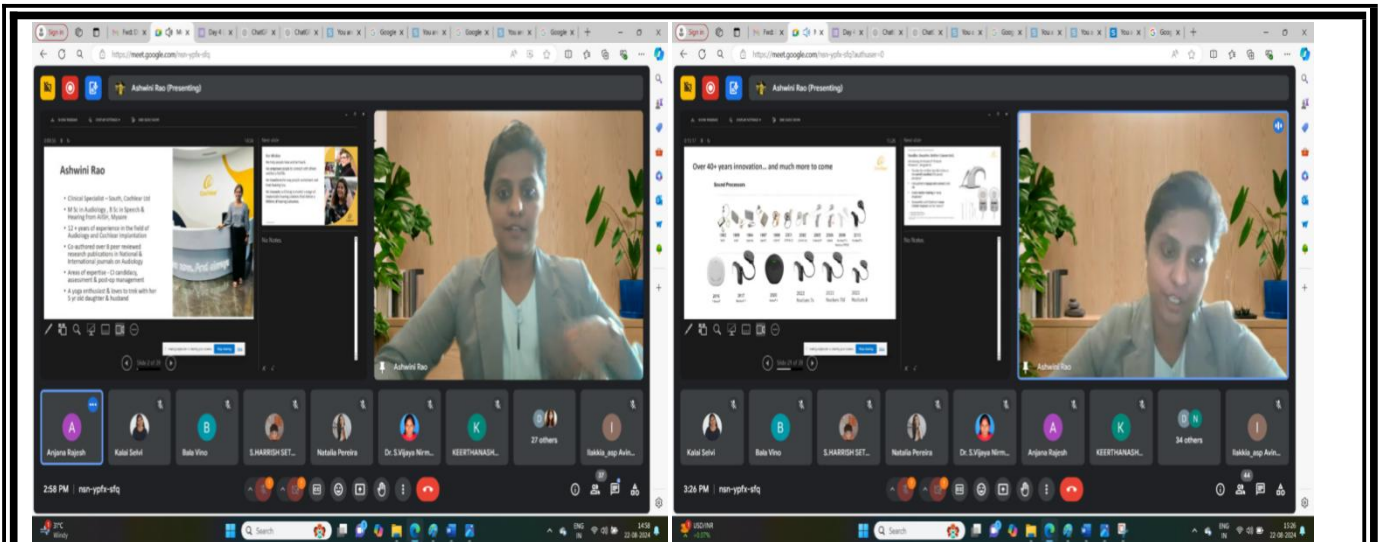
Sign in | Day 4 | ChatG | ChatG | You ar | Google | You ar | Google | You ar | Google

https://meet.google.com/nsn-ypfx-sfq

Ashwini Rao (Presenting)

Ashwini Rao

• Clinical Specialist – South, Cochlear Ltd
• M Sc in Audiology, B Sc in Speech & Hearing from AIISH, Mysore
• 12 + years of experience in the field of Audiology and Cochlear Implantation
• Co-authored over 8 peer reviewed research publications in National & International journals on Audiology
• Areas of expertise – CI candidacy, assessment & post-op management
• A yoga enthusiast & loves to trek with her 5 yr old daughter & husband

Hear now. And always

Next slide

Our Mission

No Notes

Ashwini Rao

Anjana Rajesh | Kalai Selvi | Bala Vino | S.HARRISH SET... | Natalia Pereira | Dr. S.Vijaya Nirm... | KEERTHANASH... | 27 others | Ilakkia_asp Avin...

2:58 PM | nsn-ypfx-sfq

3°C Windy

Search

ENG IN 14:58 22-08-2024

Sign in | Fedi | Day 4 | Chat | Chat | You | Goo | You | You | You | Goo

https://meet.google.com/nsn-ypfx-sfq?authuser=0

Ashwini Rao (Presenting)

Over 40+ years innovation… and much more to come

Sound Processors

No Notes

Ashwini Rao

Kalai Selvi | Bala Vino | S.HARRISH SET... | Natalia Pereira | Dr. S.Vijaya Nirm... | Anjana Rajesh | KEERTHANASH... | 34 others | Ilakkia_asp Avin...

3:26 PM | nsn-ypfx-sfq

USD/INR

Search

ENG IN 15:26 22-08-2024